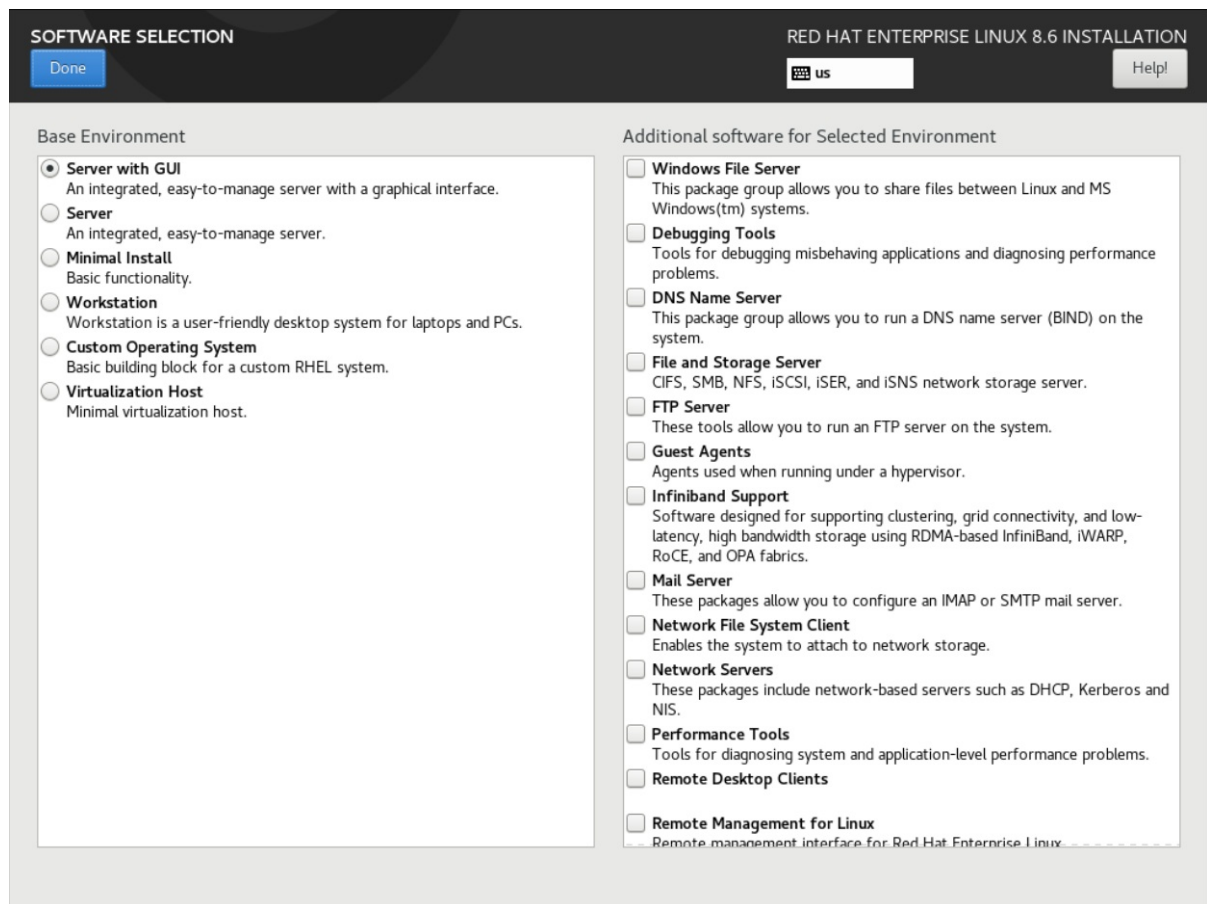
SOFTWARE SELECTION
Done

RED HAT ENTERPRISE LINUX 8.6 INSTALLATION
us
Help!

Base Environment

Server with GUI
An integrated, easy-to-manage server with a graphical interface.
Server
An integrated, easy-to-manage server.
Minimal Install
Basic functionality.
Workstation
Workstation is a user-friendly desktop system for laptops and PCs.
Custom Operating System
Basic building block for a custom RHEL system.
Virtualization Host
Minimal virtualization host.

Additional software for Selected Environment

Windows File Server
This package group allows you to share files between Linux and MS Windows(tm) systems.
Debugging Tools
Tools for debugging misbehaving applications and diagnosing performance problems.
DNS Name Server
This package group allows you to run a DNS name server (BIND) on the system.
File and Storage Server
CIFS, SMB, NFS, iSCSI, iSER, and iSNS network storage server.
FTP Server
These tools allow you to run an FTP server on the system.
Guest Agents
Agents used when running under a hypervisor.
Infiniband Support
Software designed for supporting clustering, grid connectivity, and low-latency, high bandwidth storage using RDMA-based InfiniBand, iWARP, RoCE, and OPA fabrics.
Mail Server
These packages allow you to configure an IMAP or SMTP mail server.
Network File System Client
Enables the system to attach to network storage.
Network Servers
These packages include network-based servers such as DHCP, Kerberos and NIS.
Performance Tools
Tools for diagnosing system and application-level performance problems.
Remote Desktop Clients

Remote Management for Linux
Remote management interface for Red Hat Enterprise Linux.